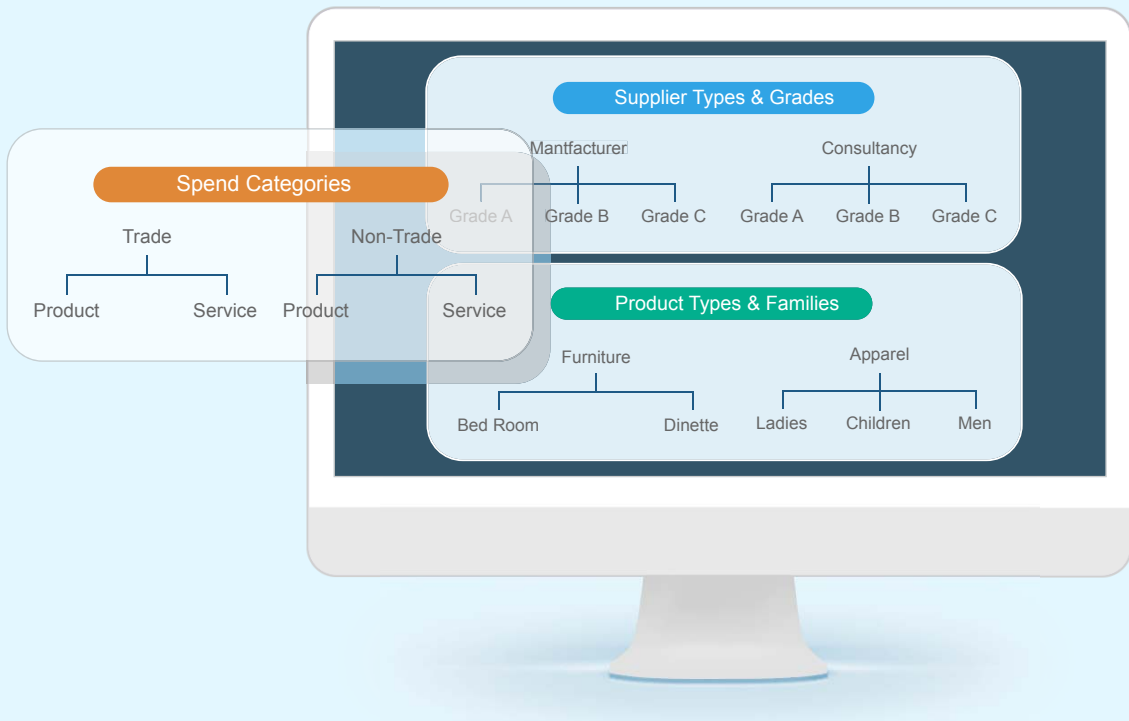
Supplier Types & Grades

Mantfacturer

Grade A Grade B Grade C

Consultancy

Grade A Grade B Grade C

Spend Categories

Trade

Product Service

Non-Trade

Product Service

Product Types & Families

Furniture

Bed Room Dinette

Apparel

Ladies Children Men